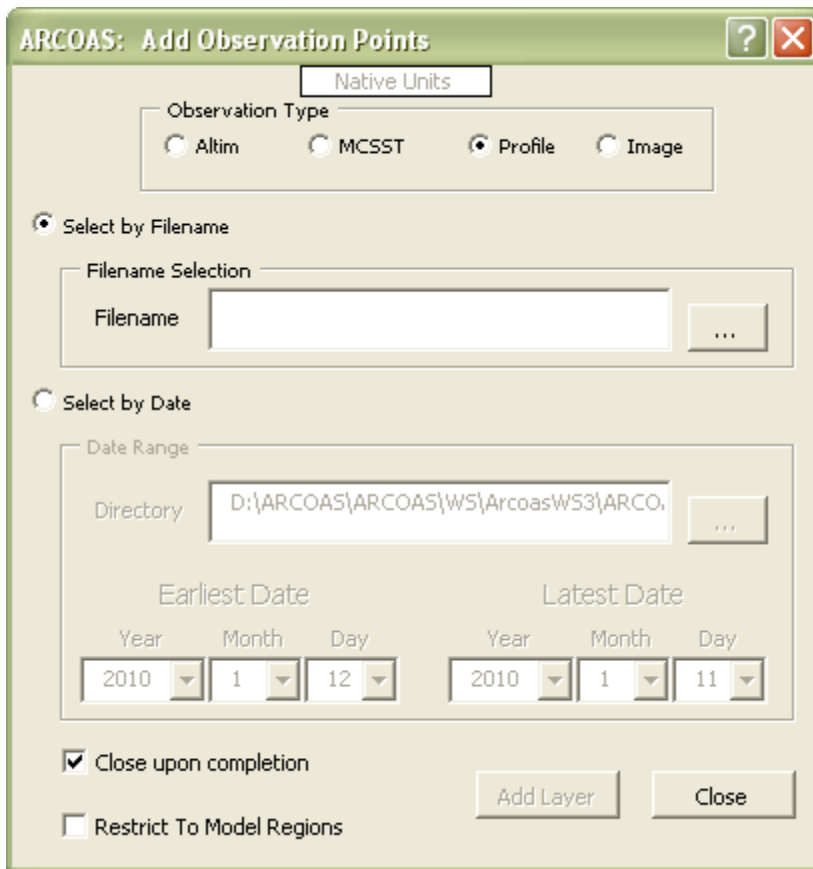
ARCOAS: Add Observation Points

Native Units

Observation Type
Altim MCSST Profile Image

Select by Filename

Filename Selection
Filename ...

Select by Date

Date Range
Directory D:\ARCOAS\ARCOAS\WS\ArcoasWS3\ARCO ...

Earliest Date
Year Month Day
2010 1 12

Latest Date
Year Month Day
2010 1 11

Close upon completion

Restrict To Model Regions

Add Layer Close